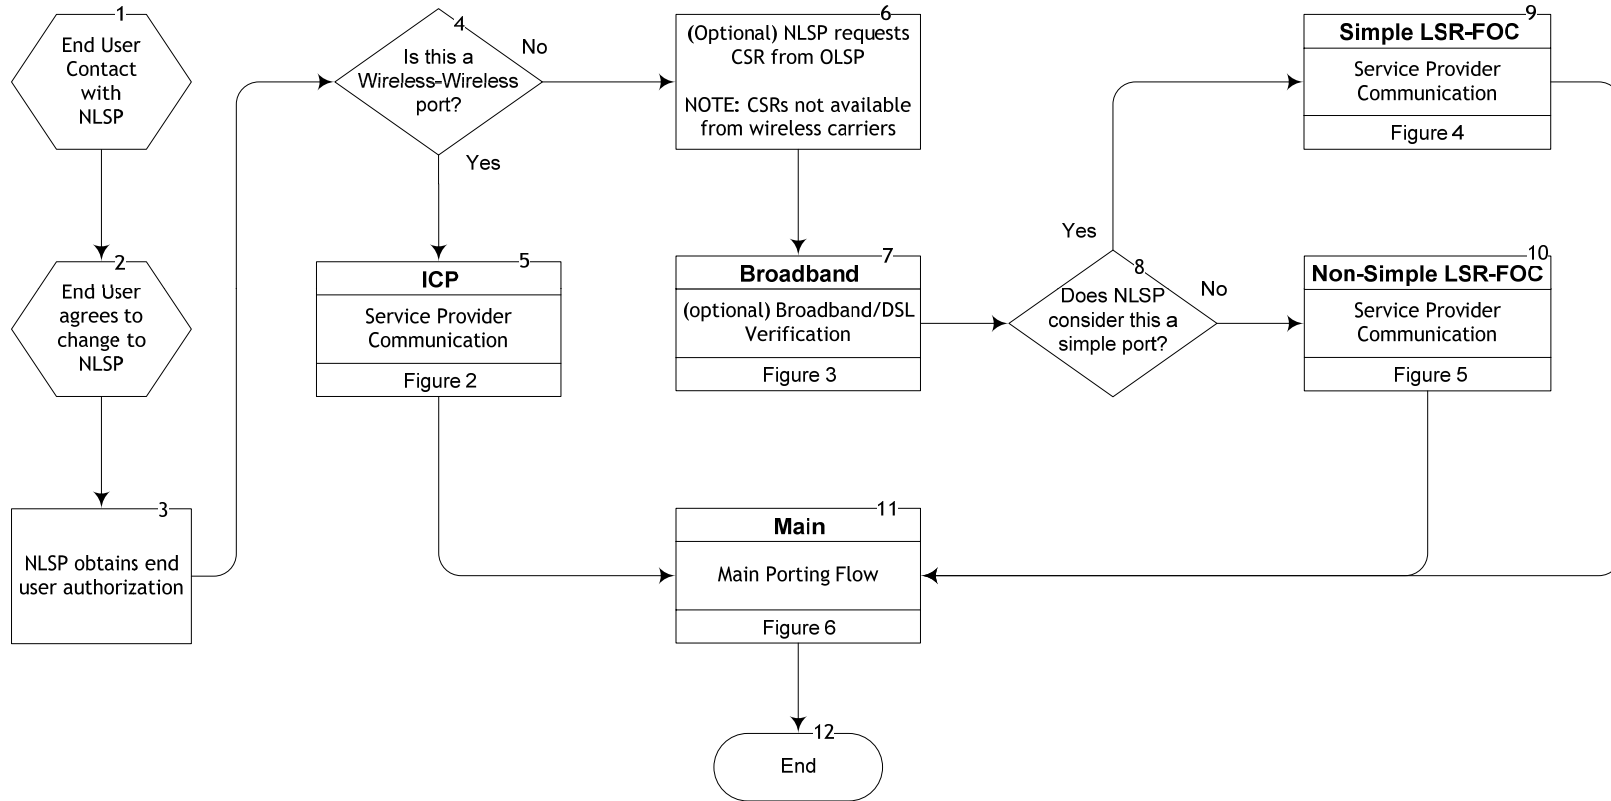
1
End User Contact with NLSP

2
End User agrees to change to NLSP

3
NLSP obtains end user authorization

4
Is this a Wireless-Wireless port?

No

Yes

5
ICP
Service Provider Communication
Figure 2

6
(Optional) NLSP requests CSR from OLSP

NOTE: CSRs not available from wireless carriers

7
Broadband
(optional) Broadband/DSL Verification
Figure 3

8
Does NLSP consider this a simple port?

Yes

No

9
Simple LSR-FOC
Service Provider Communication
Figure 4

10
Non-Simple LSR-FOC
Service Provider Communication
Figure 5

11
Main
Main Porting Flow
Figure 6

12
End